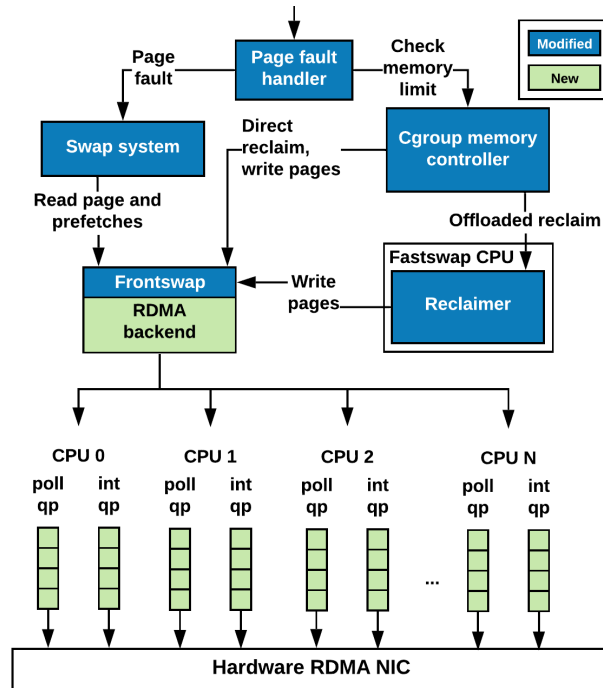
Modified

New

Page fault

Page fault handler

Check memory limit

Swap system

Direct reclaim, write pages

Cgroup memory controller

Read page and prefetches

Offloaded reclaim

Fastswap CPU

Frontswap

RDMA backend

Write pages

Reclaimer

CPU 0

poll qp

int qp

CPU 1

poll qp

int qp

CPU 2

poll qp

int qp

...

CPU N

poll qp

int qp

Hardware RDMA NIC